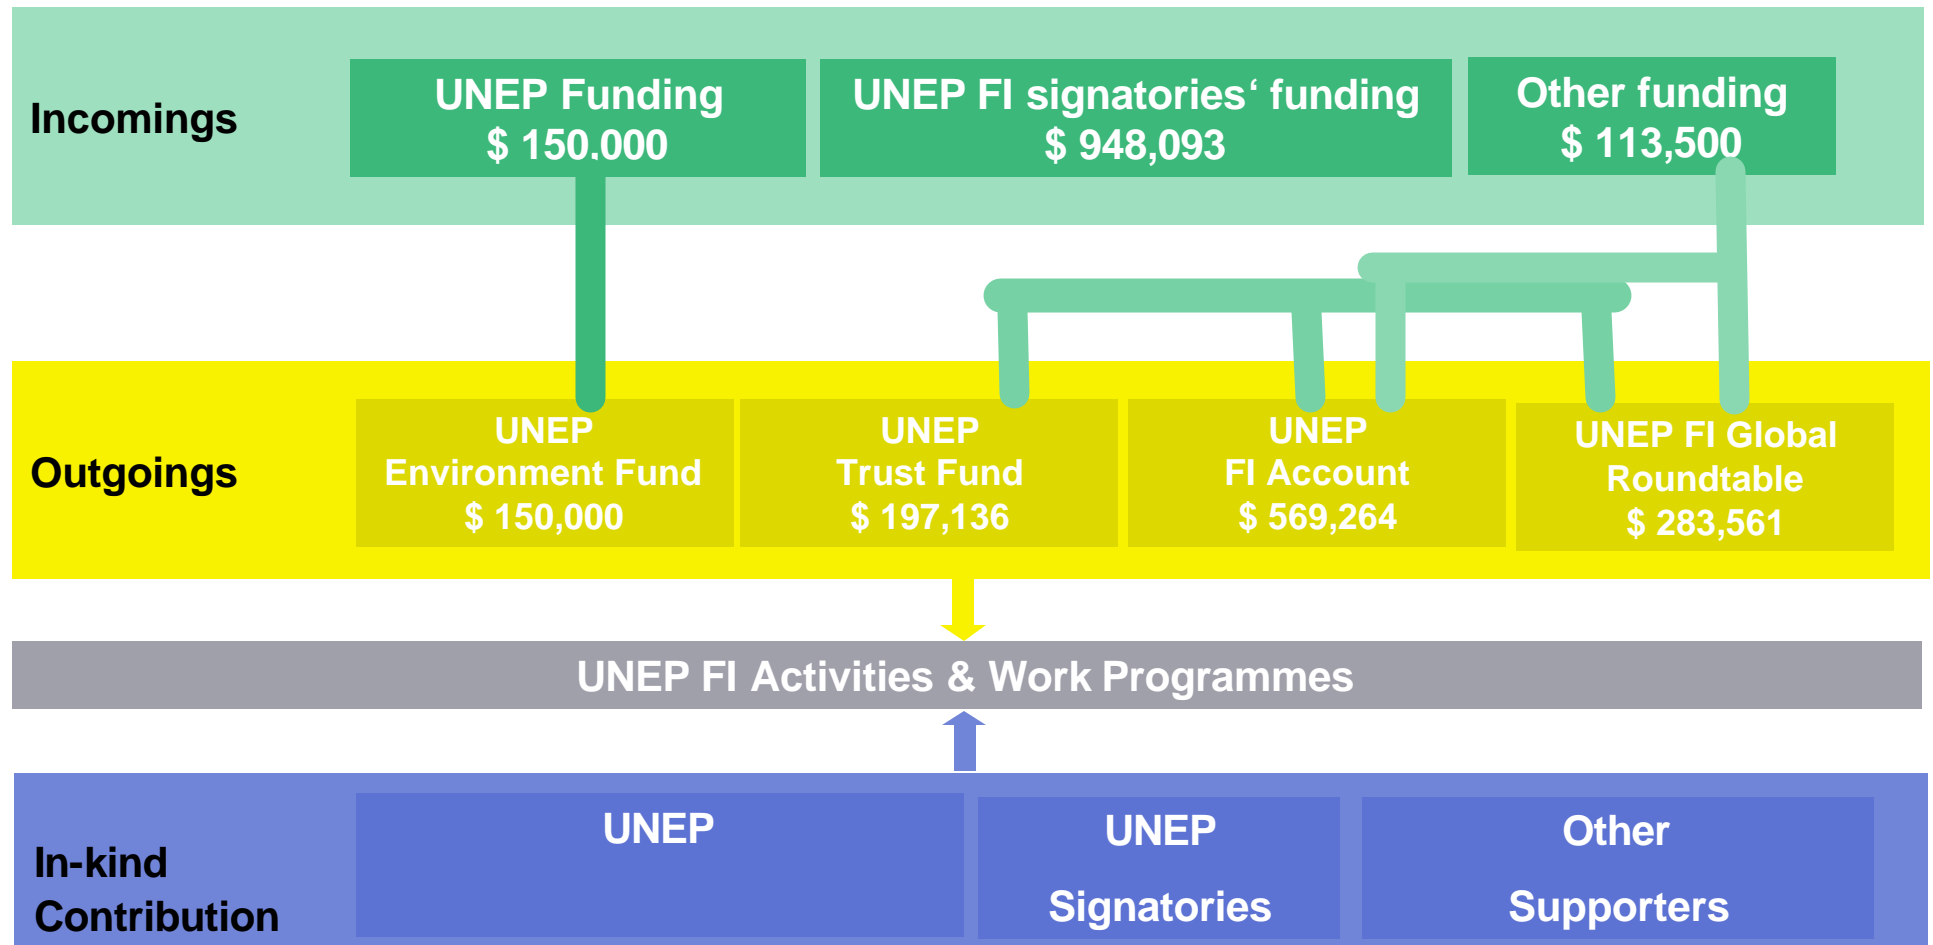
Incomings

UNEP Funding
$ 150.000

UNEP FI signatories‘ funding
$ 948,093

Other funding
$ 113,500

Outgoings

UNEP
Environment Fund
$ 150,000

UNEP
Trust Fund
$ 197,136

UNEP
FI Account
$ 569,264

UNEP FI Global
Roundtable
$ 283,561

UNEP FI Activities & Work Programmes

In-kind
Contribution

UNEP

UNEP
Signatories

Other
Supporters